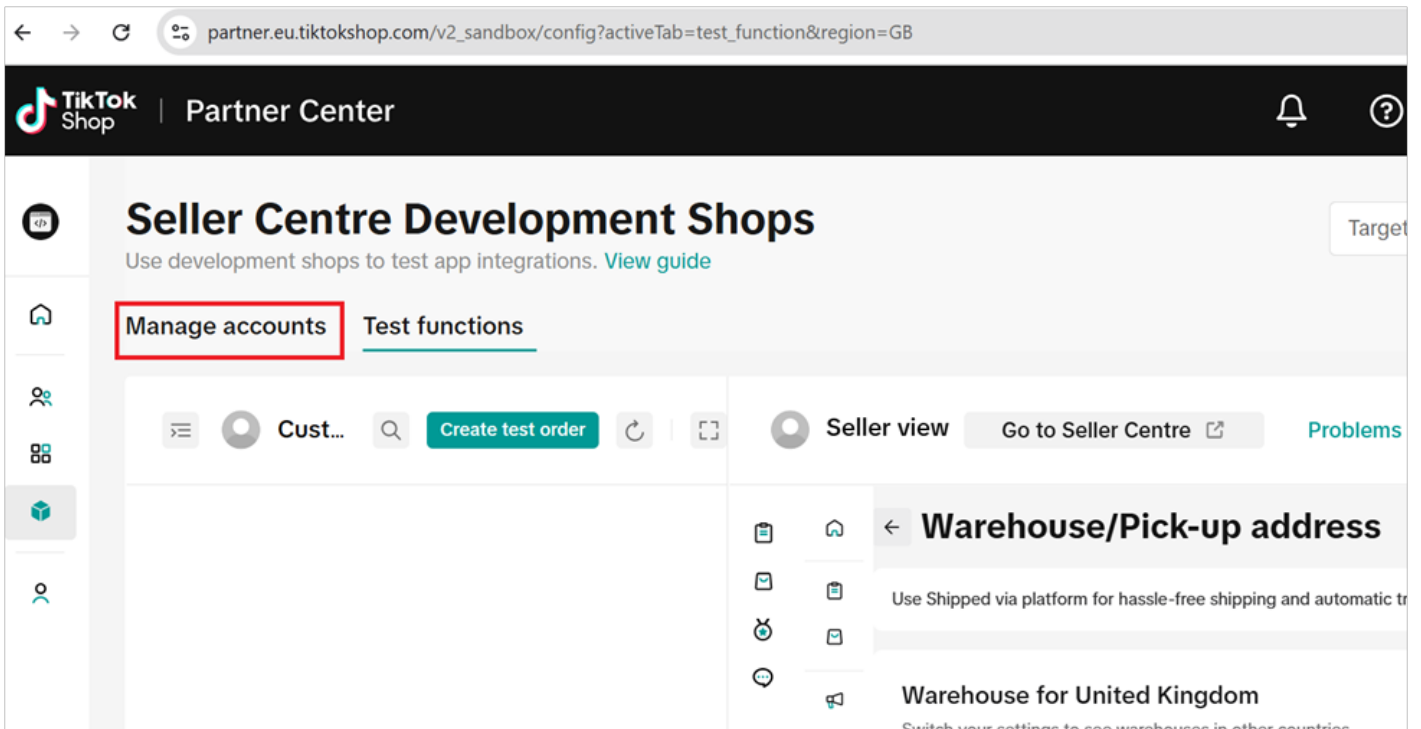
partner.eu.tiktokshop.com/v2_sandbox/config?activeTab=test_function&region=GB

TikTok Shop | Partner Center

Seller Centre Development Shops

Use development shops to test app integrations. View guide

Target

Manage accounts Test functions

Cust...

Create test order

Seller view

Go to Seller Centre

Problems

Warehouse/Pick-up address

Use Shipped via platform for hassle-free shipping and automatic tr

Warehouse for United Kingdom

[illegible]